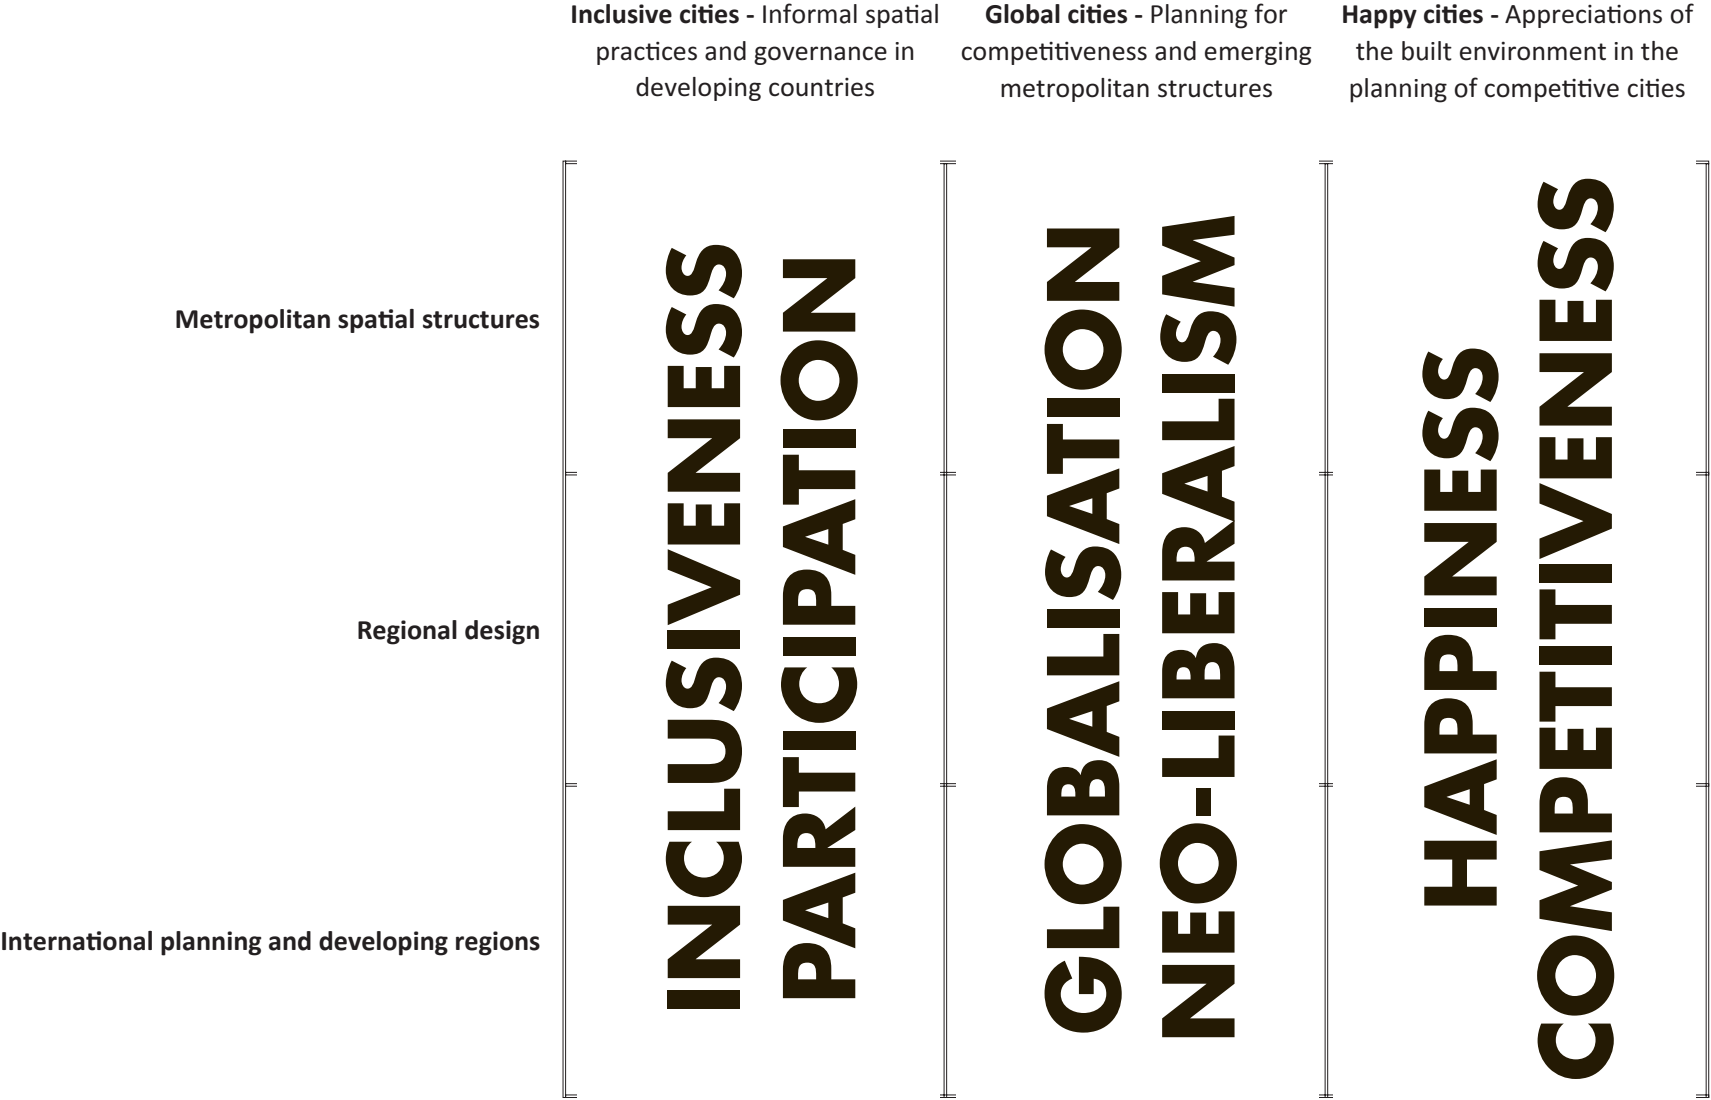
**Inclusive cities -** Informal spatial practices and governance in developing countries

**Global cities -** Planning for competitiveness and emerging metropolitan structures

**Happy cities -** Appreciations of the built environment in the planning of competitive cities

**Metropolitan spatial structures**

**Regional design**

**International planning and developing regions**

INCLUSIVENESS
PARTICIPATION

GLOBALISATION
NEO-LIBERALISM

HAPPINESS
COMPETITIVENESS